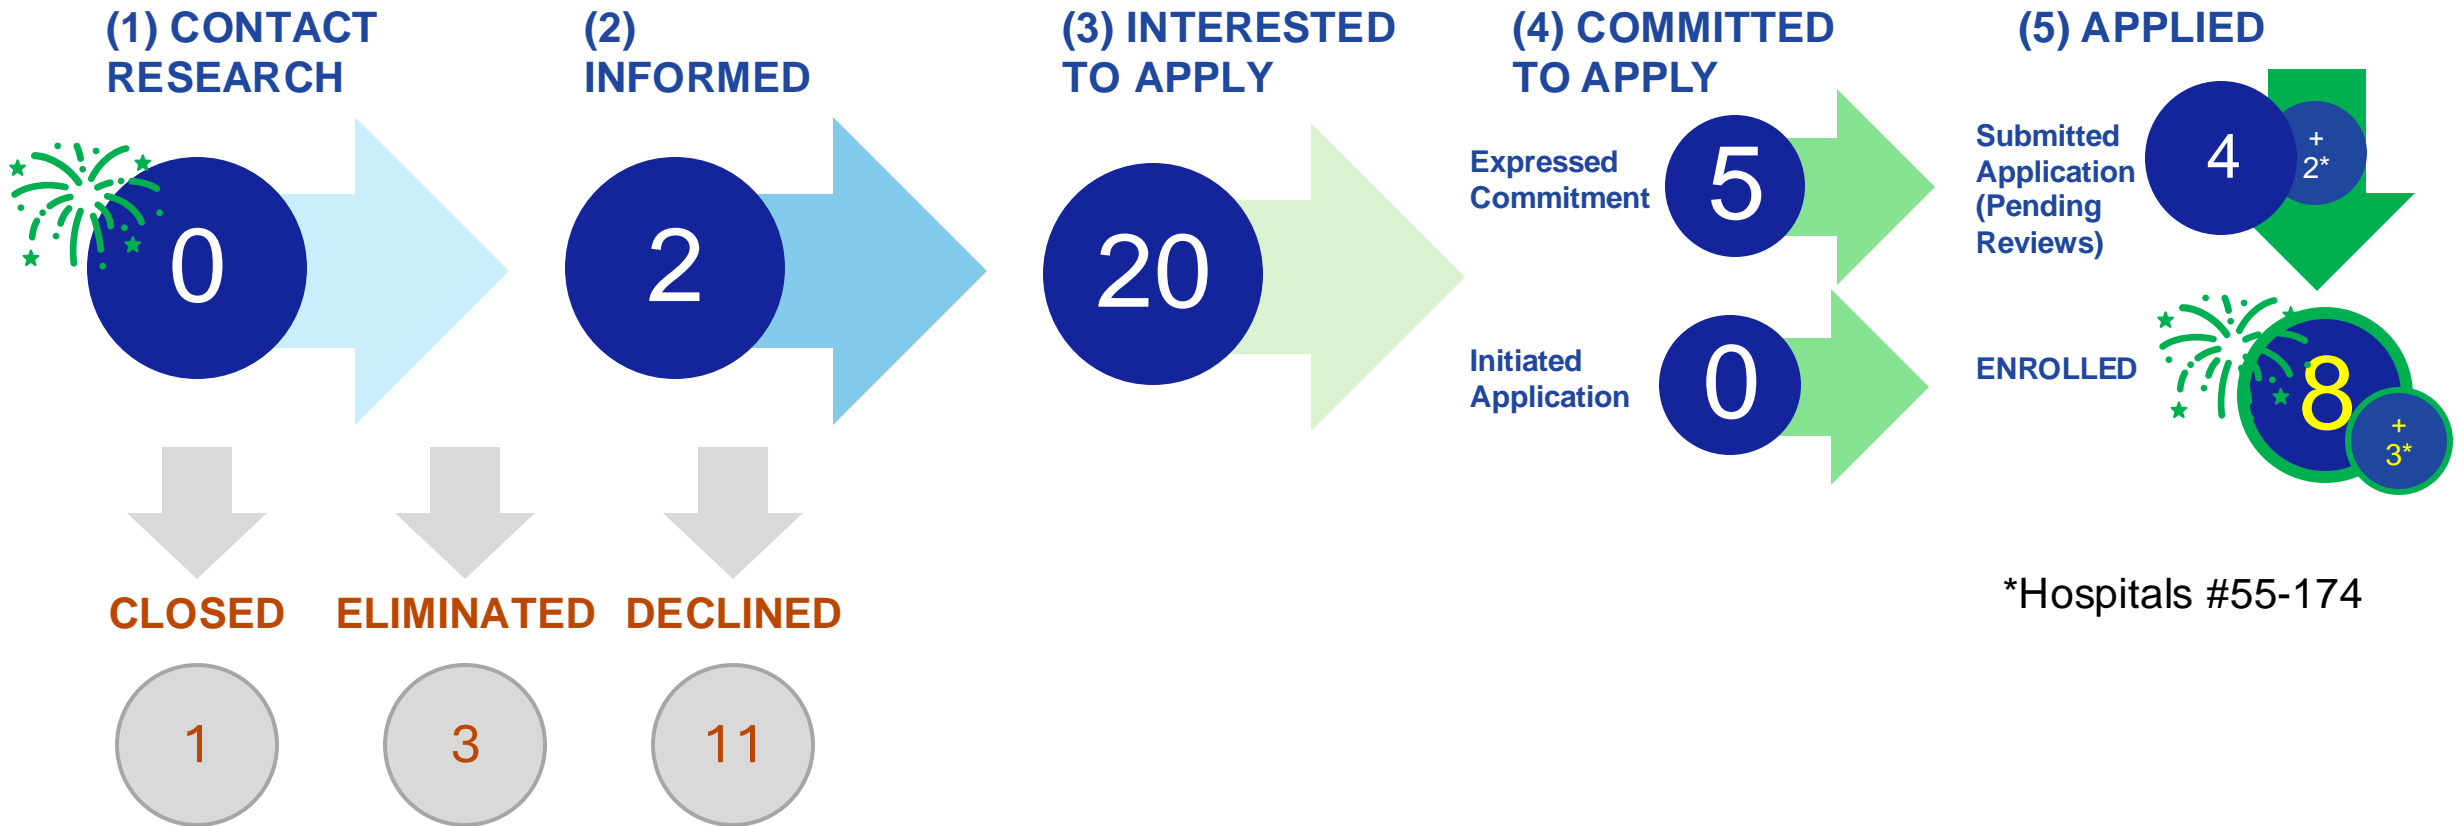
(1) CONTACT RESEARCH

0

(2) INFORMED

2

(3) INTERESTED TO APPLY

20

(4) COMMITTED TO APPLY

Expressed Commitment

5

Initiated Application

0

(5) APPLIED

Submitted Application (Pending Reviews)

4

+ 2*

ENROLLED

8

+ 3*

CLOSED

1

ELIMINATED

3

DECLINED

11

*Hospitals #55-174